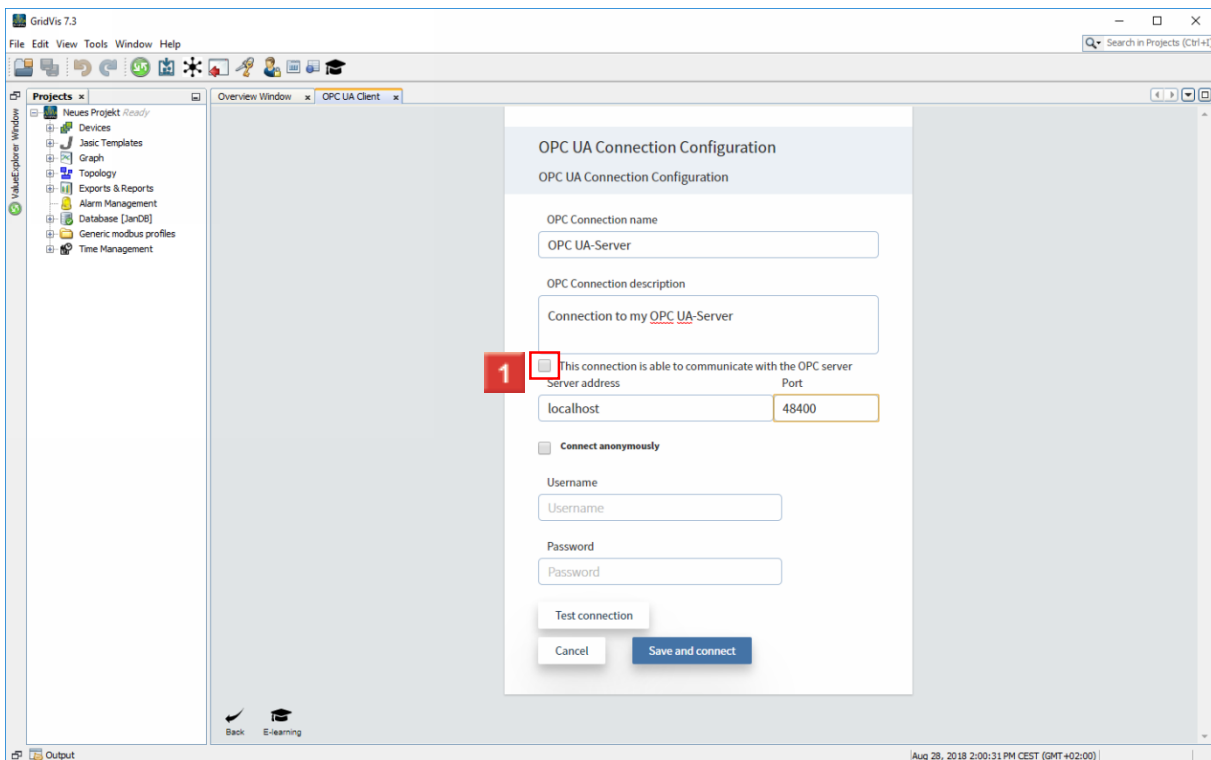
GridVis 7.3

File Edit View Tools Window Help

Search in Projects (Ctrl+I)

Projects ×

ValueExplorer Window

Neues Projekt Ready
Devices
Jasic Templates
Graph
Topology
Exports & Reports
Alarm Management
Database [JanDB]
Generic modbus profiles
Time Management

Overview Window ×
OPC UA Client ×

OPC UA Connection Configuration

OPC UA Connection Configuration

OPC Connection name

OPC UA-Server

OPC Connection description

Connection to my OPC UA-Server

1

This connection is able to communicate with the OPC server

Server address

localhost

Port

48400

Connect anonymously

Username

Username

Password

Password

Test connection

Cancel

Save and connect

Back

E-learning

Output

Aug 28, 2018 2:00:31 PM CEST (GMT+02:00)